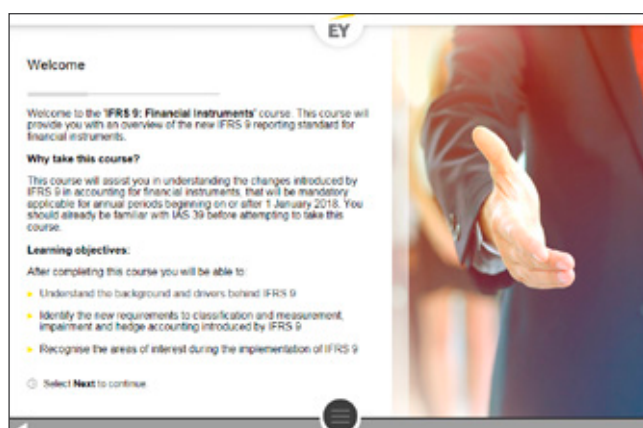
EY

Welcome

Welcome to the 'IFRS 9: Financial Instruments' course. This course will provide you with an overview of the new IFRS 9 reporting standard for financial instruments.

Why take this course?

This course will assist you in understanding the changes introduced by IFRS 9 in accounting for financial instruments, that will be mandatory applicable for annual periods beginning on or after 1 January 2018. You should already be familiar with IAS 39 before attempting to take this course.

Learning objectives:

After completing this course you will be able to:

- Understand the background and drivers behind IFRS 9
- Identify the new requirements to classification and measurement, impairment and hedge accounting introduced by IFRS 9
- Recognise the areas of interest during the implementation of IFRS 9

Select Next to continue